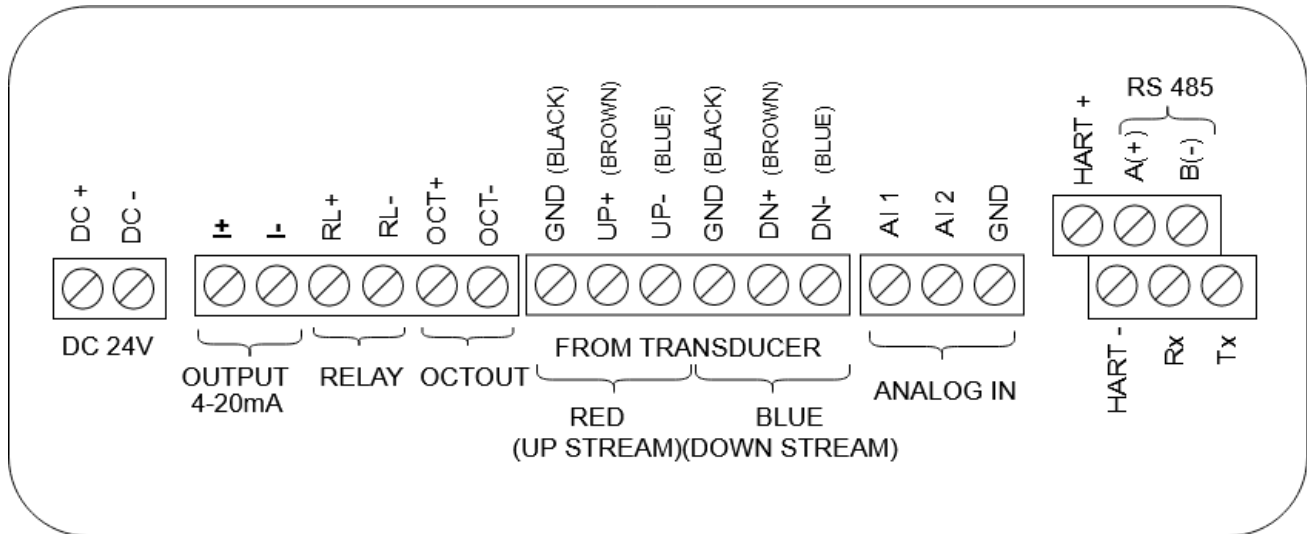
DC +
DC -
DC 24V

+
-
RL+
RL-
OCT+
OCT-
OUTPUT 4-20mA
RELAY
OCTOUT

GND (BLACK)
UP+ (BROWN)
UP- (BLUE)
GND (BLACK)
DN+ (BROWN)
DN- (BLUE)
FROM TRANSDUCER
RED (UP STREAM)
BLUE (DOWN STREAM)

AI 1
AI 2
GND
ANALOG IN

RS 485
HART +
A(+)
B(-)
HART -
Rx
Tx